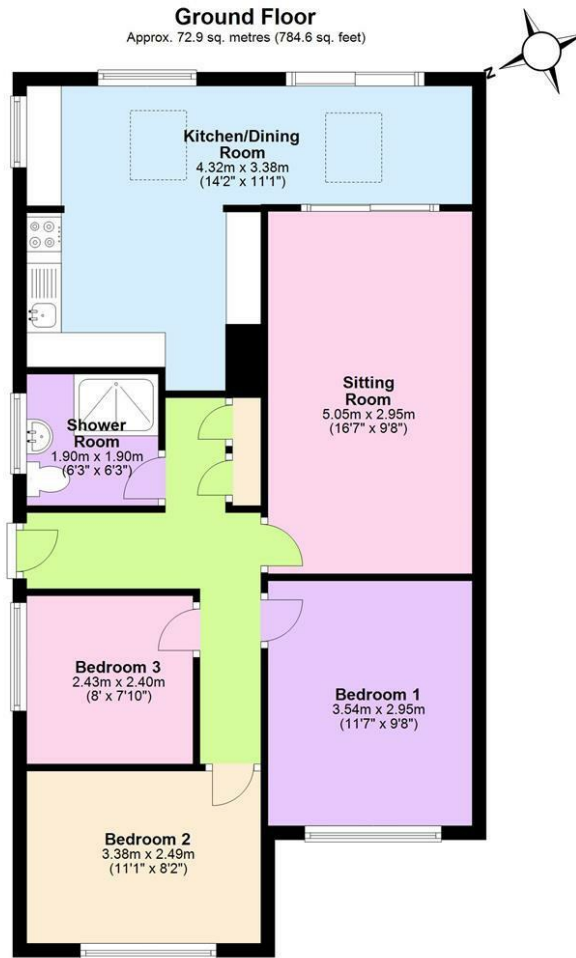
Ground Floor
Approx. 72.9 sq. metres (784.6 sq. feet)

N

Kitchen/Dining Room
4.32m x 3.38m
(14'2" x 11'1")

Sitting Room
5.05m x 2.95m
(16'7" x 9'8")

Shower Room
1.90m x 1.90m
(6'3" x 6'3")

Bedroom 3
2.43m x 2.40m
(8' x 7'10")

Bedroom 1
3.54m x 2.95m
(11'7" x 9'8")

Bedroom 2
3.38m x 2.49m
(11'1" x 8'2")